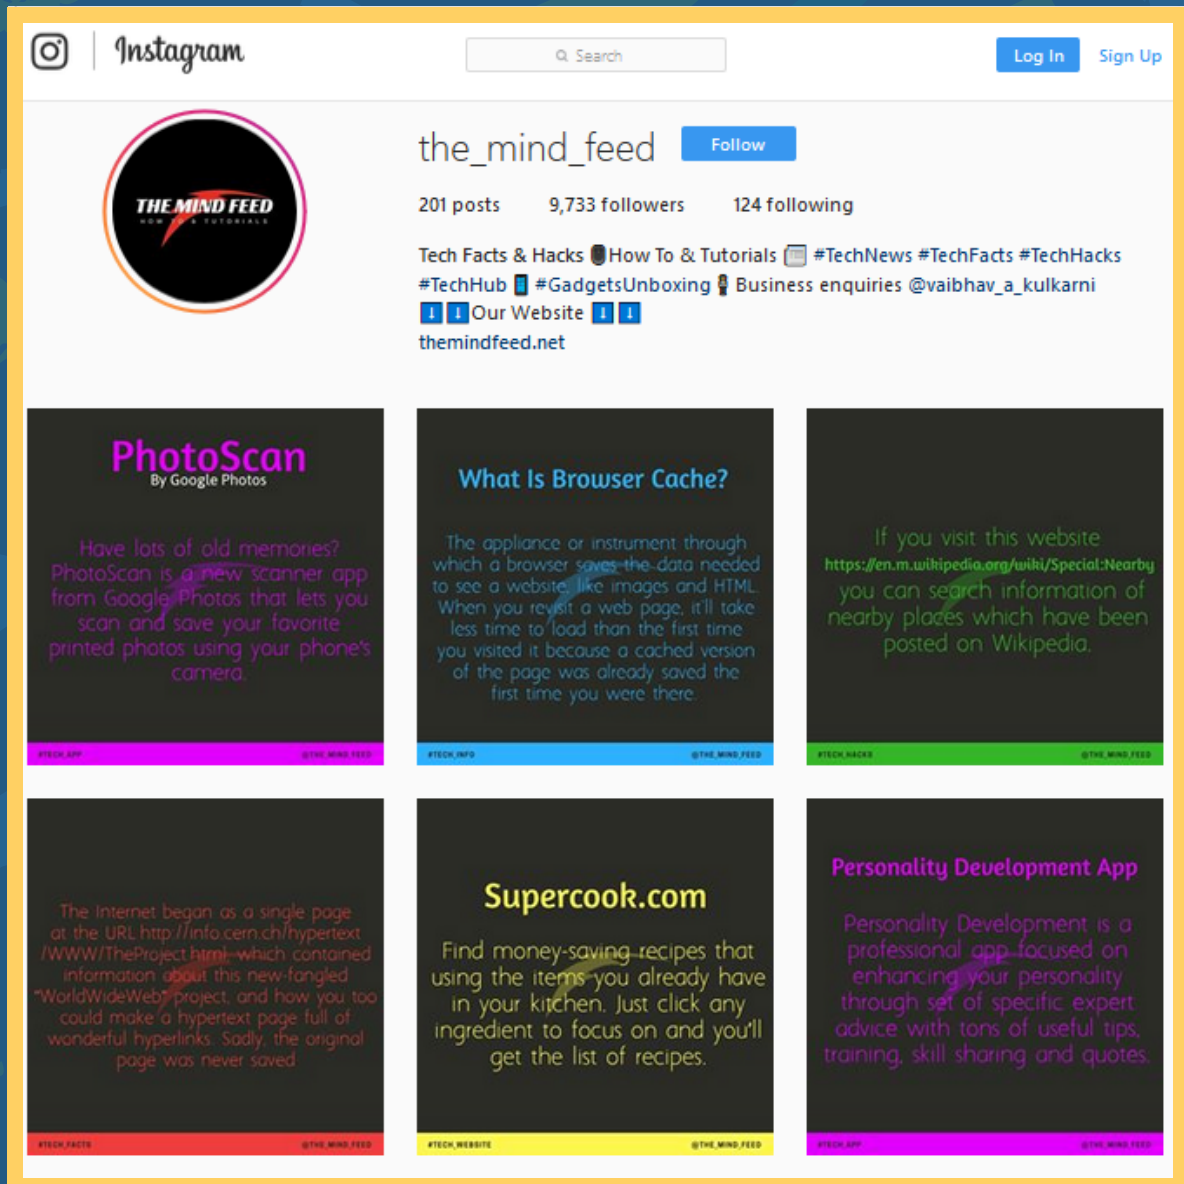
Instagram

Search

Log In Sign Up

THE MIND FEED
HOW TO & TUTORIALS

the_mind_feed Follow

201 posts 9,733 followers 124 following

Tech Facts & Hacks How To & Tutorials #TechNews #TechFacts #TechHacks #TechHub #GadgetsUnboxing Business enquiries @vaibhav_a_kulkarni
Our Website
themindfeed.net

PhotoScan
By Google Photos

Have lots of old memories? PhotoScan is a new scanner app from Google Photos that lets you scan and save your favorite printed photos using your phone's camera.

#TECH_APP @THE_MIND_FEED

What Is Browser Cache?

The appliance or instrument through which a browser saves the data needed to see a website, like images and HTML. When you revisit a web page, it'll take less time to load than the first time you visited it because a cached version of the page was already saved the first time you were there.

#TECH_INFO @THE_MIND_FEED

If you visit this website https://en.m.wikipedia.org/wiki/Special:Nearby you can search information of nearby places which have been posted on Wikipedia.

#TECH_HACKS @THE_MIND_FEED

The Internet began as a single page at the URL http://info.cern.ch/hypertext/WWW/TheProject.html, which contained information about this new-fangled "WorldWideWeb" project, and how you too could make a hypertext page full of wonderful hyperlinks. Sadly, the original page was never saved.

#TECH_FACTS @THE_MIND_FEED

Supercook.com

Find money-saving recipes that using the items you already have in your kitchen. Just click any ingredient to focus on and you'll get the list of recipes.

#TECH_WEBSITE @THE_MIND_FEED

Personality Development App

Personality Development is a professional app focused on enhancing your personality through set of specific expert advice with tons of useful tips, training, skill sharing and quotes.

#TECH_APP @THE_MIND_FEED